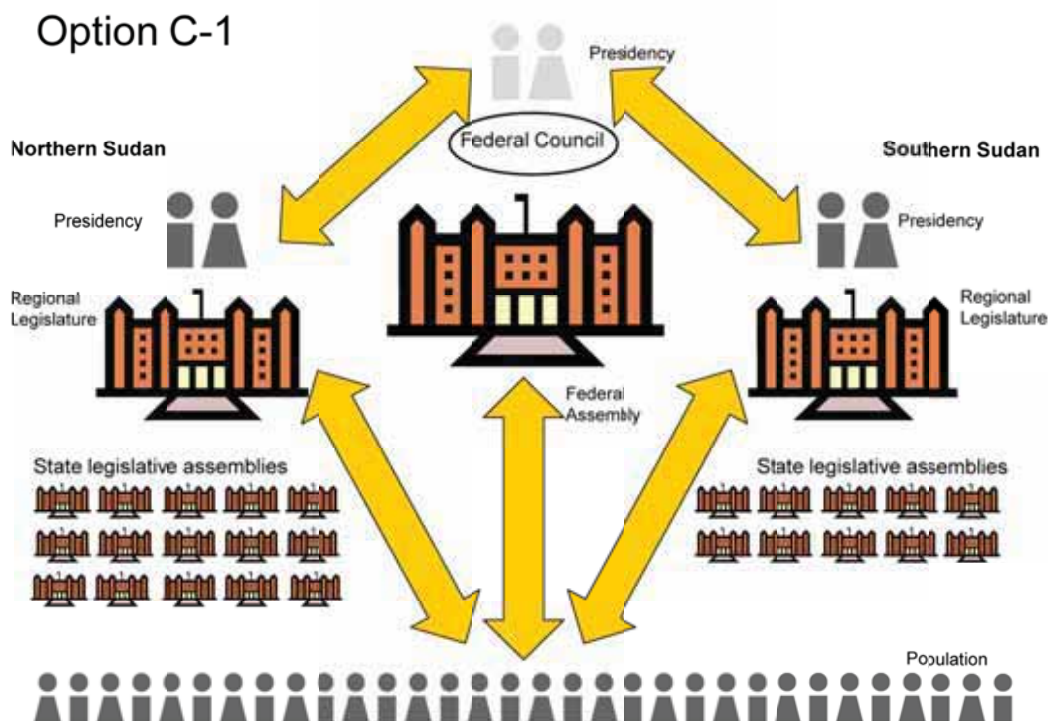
Option C-1

Presidency

Federal Council

Northern Sudan

Southern Sudan

Presidency

Presidency

Regional Legislature

Regional Legislature

Federal Assembly

State legislative assemblies

State legislative assemblies

Population